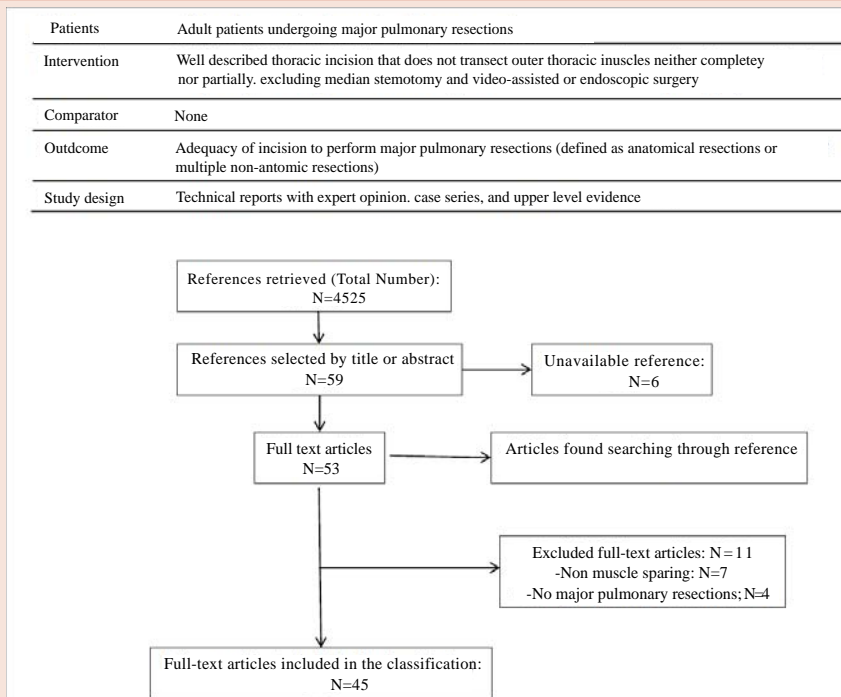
| Patients | Adult patients undergoing major pulmonary resections |
|---|---|
| Intervention | Well described thoracic incision that does not transect outer thoracic inuscles neither completey nor partially. excluding median stemotomy and video-assisted or endoscopic surgery |
| Comparator | None |
| Outdcome | Adequacy of incision to perform major pulmonary resections (defined as anatomical resections or multiple non-antomic resections) |
| Study design | Technical reports with expert opinion. case series, and upper level evidence |

References retrieved (Total Number): N=4525

References selected by title or abstract N=59

Unavailable reference: N=6

Full text articles N=53

Articles found searching through reference

Excluded full-text articles: N=11
-Non muscle sparing: N=7
-No major pulmonary resections; N=4

Full-text articles included in the classification: N=45